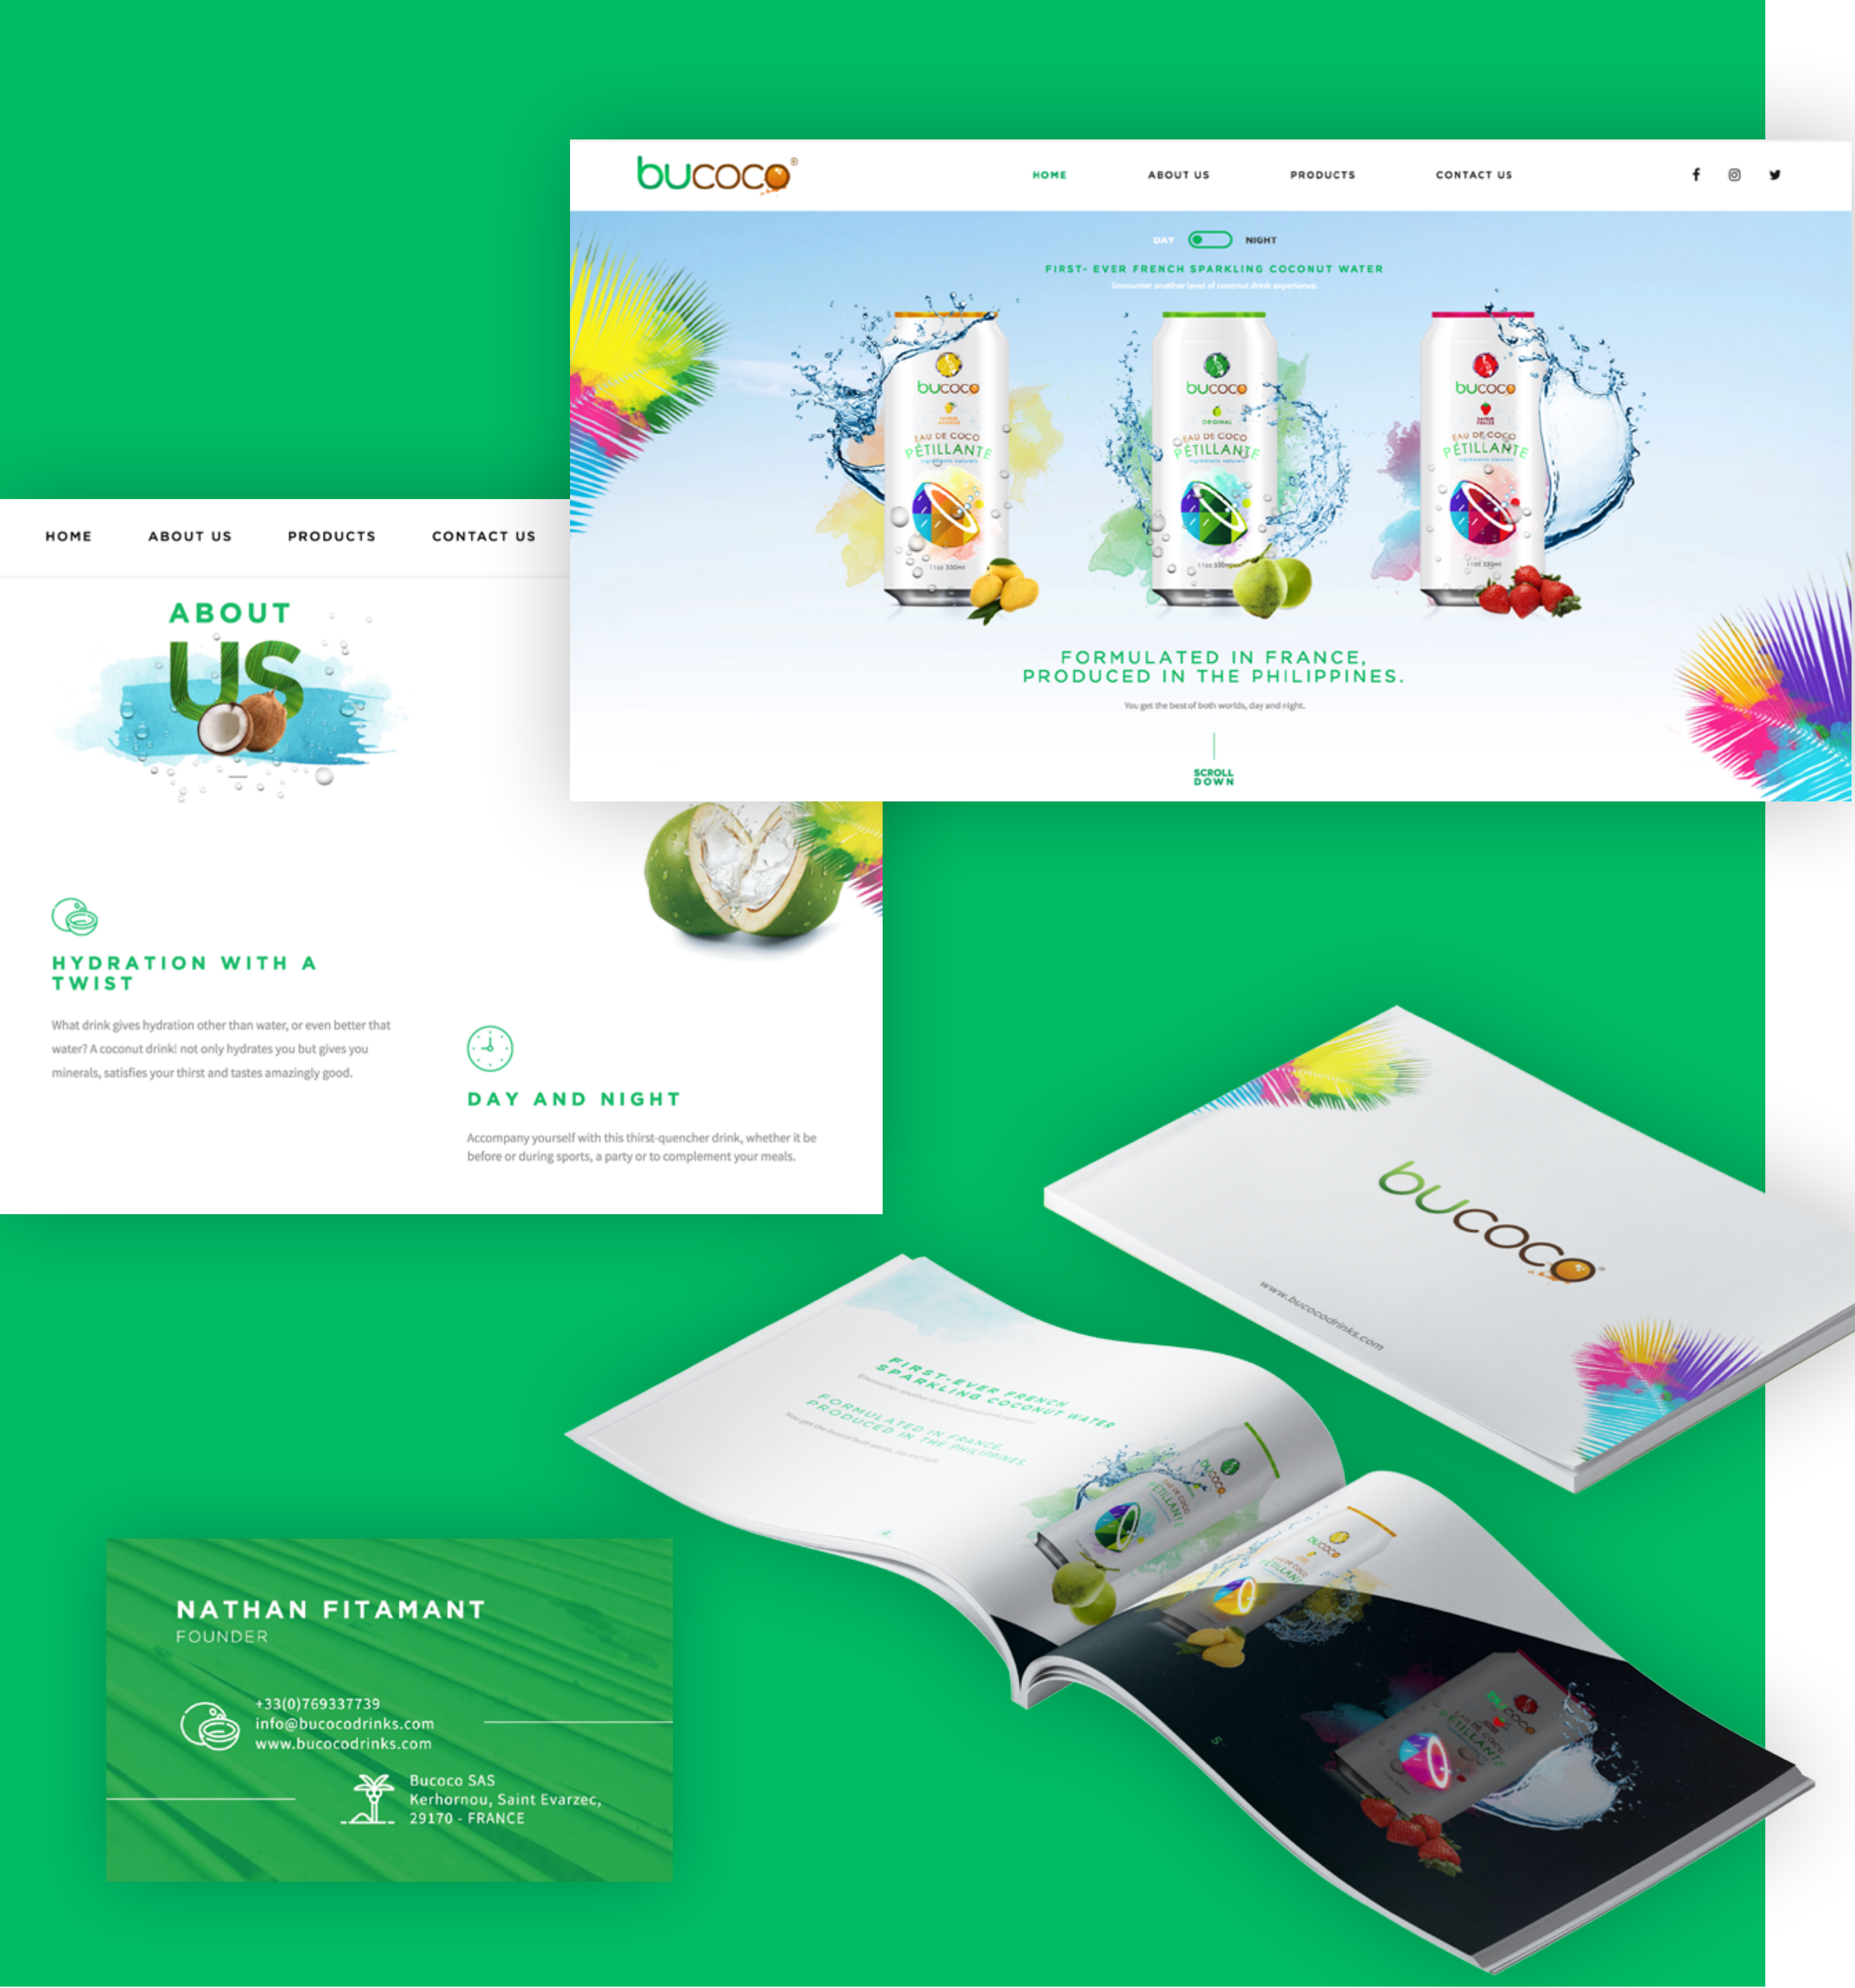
bucoco®

HOME ABOUT US PRODUCTS CONTACT US

DAY NIGHT

FIRST- EVER FRENCH SPARKLING COCONUT WATER

Encounter another level of coconut drink experience.

bucoco
EAU DE COCO
PÉTILLANTE

bucoco
ORIGINAL
EAU DE COCO
PÉTILLANTE

bucoco
EAU DE COCO
PÉTILLANTE

FORMULATED IN FRANCE,
PRODUCED IN THE PHILIPPINES.

You get the best of both worlds, day and night.

SCROLL DOWN

HOME ABOUT US PRODUCTS CONTACT US

ABOUT US

HYDRATION WITH A TWIST

What drink gives hydration other than water, or even better that water? A coconut drink! not only hydrates you but gives you minerals, satisfies your thirst and tastes amazingly good.

DAY AND NIGHT

Accompany yourself with this thirst-quencher drink, whether it be before or during sports, a party or to complement your meals.

bucoco

www.bucocodrinks.com

FIRST-EVER FRENCH SPARKLING COCONUT WATER

FORMULATED IN FRANCE, PRODUCED IN THE PHILIPPINES

NATHAN FITAMANT
FOUNDER

+33(0)769337739
info@bucocodrinks.com
www.bucocodrinks.com

Bucoco SAS
Kerhornou, Saint Evarzec,
29170 - FRANCE